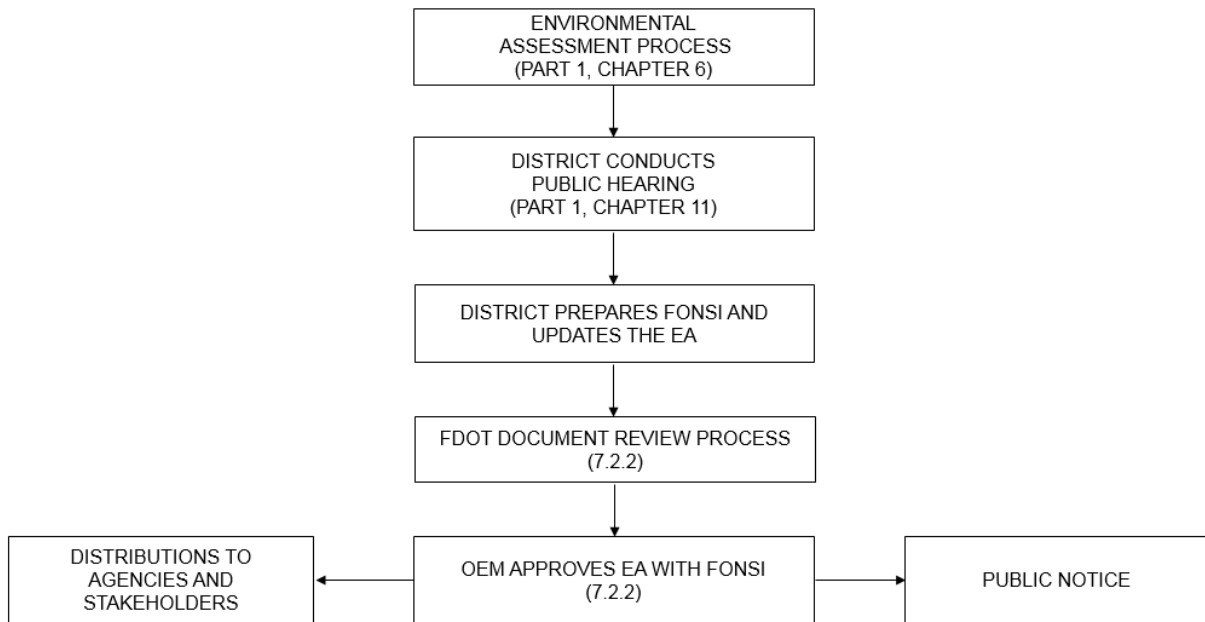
ENVIRONMENTAL ASSESSMENT PROCESS
(PART 1, CHAPTER 6)

DISTRICT CONDUCTS PUBLIC HEARING
(PART 1, CHAPTER 11)

DISTRICT PREPARES FONSI AND UPDATES THE EA

FDOT DOCUMENT REVIEW PROCESS
(7.2.2)

DISTRIBUTIONS TO AGENCIES AND STAKEHOLDERS

OEM APPROVES EA WITH FONSI
(7.2.2)

PUBLIC NOTICE